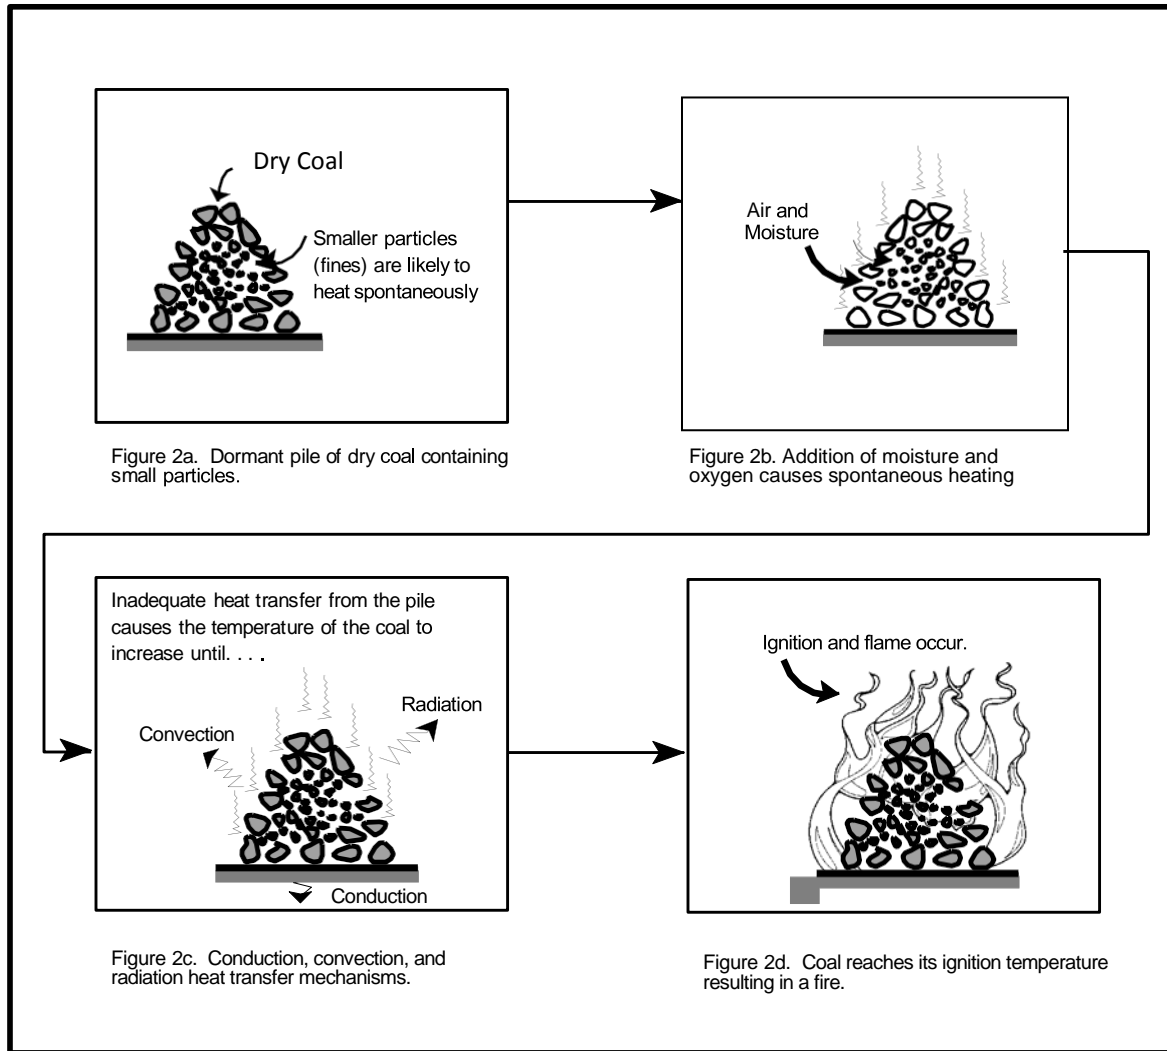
Dry Coal

Smaller particles (fines) are likely to heat spontaneously

Figure 2a. Dormant pile of dry coal containing small particles.

Air and Moisture

Figure 2b. Addition of moisture and oxygen causes spontaneous heating

Inadequate heat transfer from the pile causes the temperature of the coal to increase until. . . .

Convection

Radiation

Conduction

Figure 2c. Conduction, convection, and radiation heat transfer mechanisms.

Ignition and flame occur.

Figure 2d. Coal reaches its ignition temperature resulting in a fire.